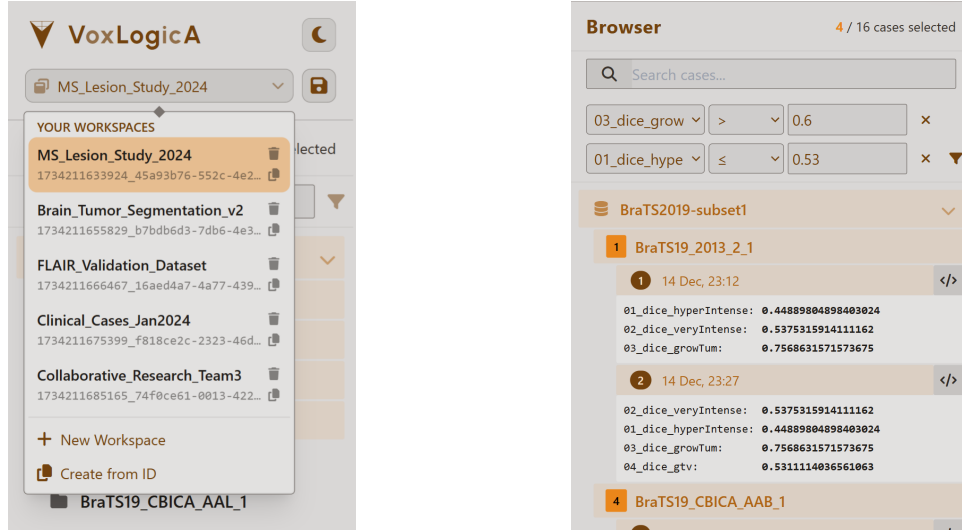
VoxLogicA

MS_Lesion_Study_2024

YOUR WORKSPACES

MS_Lesion_Study_2024
1734211633924_45a93b76-552c-4e2...

Brain_Tumor_Segmentation_v2
1734211655829_b7bdb6d3-7db6-4e3...

FLAIR_Validation_Dataset
1734211666467_16aed4a7-4a77-439...

Clinical_Cases_Jan2024
1734211675399_f818ce2c-2323-46d...

Collaborative_Research_Team3
1734211685165_74f0ce61-0013-422...

+ New Workspace

Create from ID

elected

BraTS19_CBICA_AAL_1

Browser

4 / 16 cases selected

Search cases...

| 03_dice_grow | > | 0.6 | × |
|---|---|---|---|
| 01_dice_hype | ≤ | 0.53 | × |

BraTS2019-subset1

1 BraTS19_2013_2_1

1 14 Dec, 23:12

01_dice_hyperIntense: 0.44889804898403024
02_dice_veryIntense: 0.5375315914111162
03_dice_growTum: 0.7568631571573675

2 14 Dec, 23:27

02_dice_veryIntense: 0.5375315914111162
01_dice_hyperIntense: 0.44889804898403024
03_dice_growTum: 0.7568631571573675
04_dice_gtv: 0.5311114036561063

4 BraTS19_CBICA_AAB_1